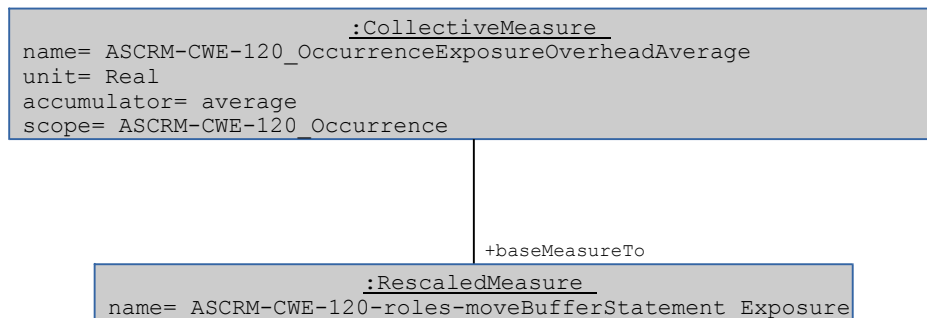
:CollectiveMeasure
name= ASCRM-CWE-120_OccurrenceExposureOverheadAverage
unit= Real
accumulator= average
scope= ASCRM-CWE-120_Occurrence

+baseMeasureTo

:RescaledMeasure
name= ASCRM-CWE-120-roles-moveBufferStatement Exposure